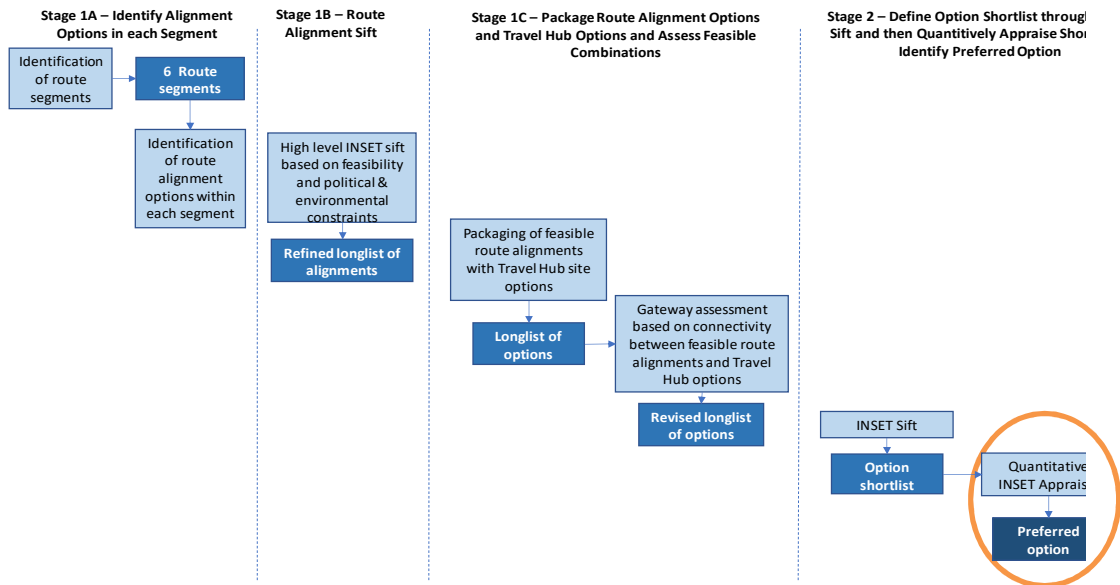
Stage 1A – Identify Alignment Options in each Segment

Identification of route segments

6 Route segments

Identification of route alignment options within each segment

Stage 1B – Route Alignment Sift

High level INSET sift based on feasibility and political & environmental constraints

Refined longlist of alignments

Stage 1C – Package Route Alignment Options and Travel Hub Options and Assess Feasible Combinations

Packaging of feasible route alignments with Travel Hub site options

Longlist of options

Gateway assessment based on connectivity between feasible route alignments and Travel Hub options

Revised longlist of options

Stage 2 – Define Option Shortlist throug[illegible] Sift and then Quantitatively Appraise Shor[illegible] Identify Preferred Option

INSET Sift

Option shortlist

Quantitative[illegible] INSET Apprais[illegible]

Preferred option